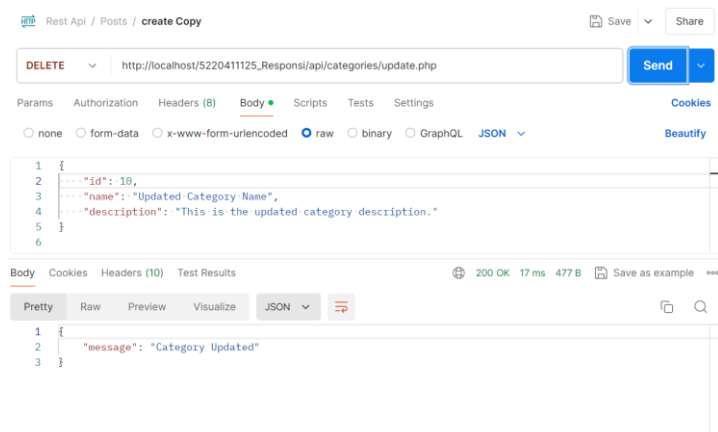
HTTP Rest Api / Posts / create Copy

Save

Share

DELETE

http://localhost/5220411125_Responsi/api/categories/update.php

Send

Params Authorization Headers (8) Body Scripts Tests Settings

Cookies

none form-data x-www-form-urlencoded raw binary GraphQL JSON

Beautify

1 {
2 "id": 10,
3 "name": "Updated Category Name",
4 "description": "This is the updated category description."
5 }
6

Body Cookies Headers (10) Test Results

200 OK 17 ms 477 B

Save as example

Pretty Raw Preview Visualize JSON

1 {
2 "message": "Category Updated"
3 }